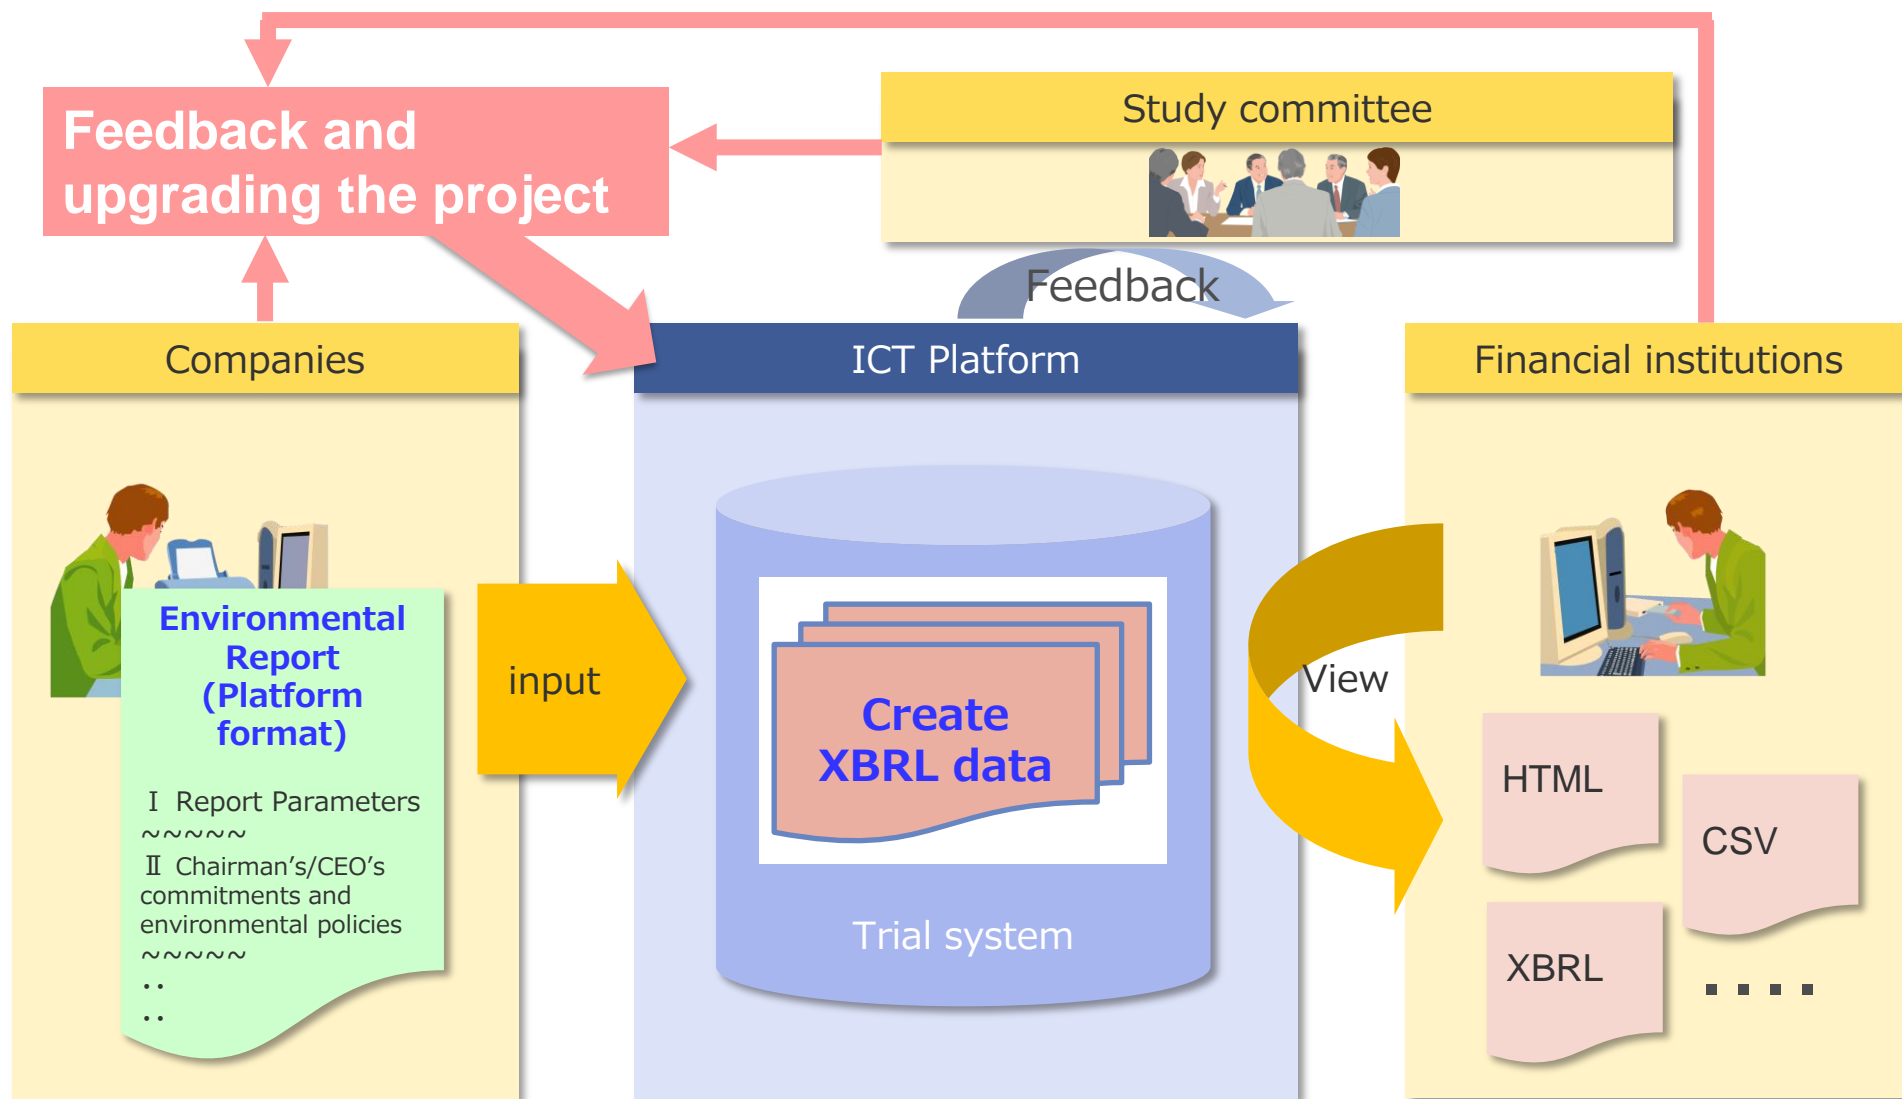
Feedback and upgrading the project

Study committee

Feedback

Companies

ICT Platform

Financial institutions

Environmental Report (Platform format)

Ⅰ Report Parameters
~~~~~
Ⅱ Chairman's/CEO's commitments and environmental policies
~~~~~
‥
‥

input

Create XBRL data

Trial system

View

HTML

CSV

XBRL

....